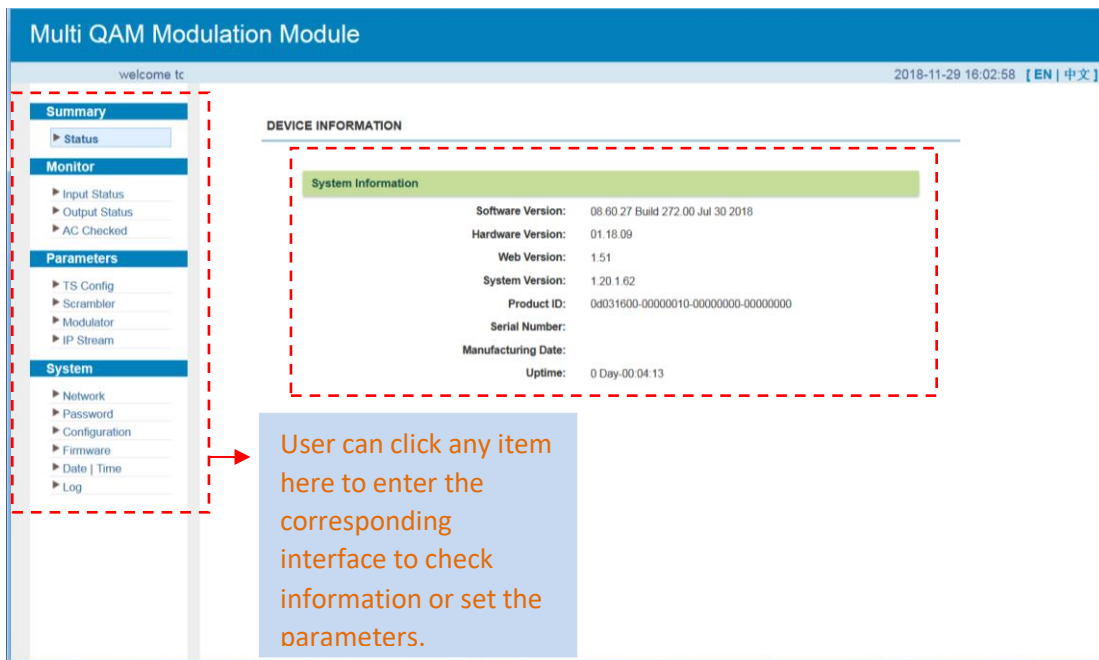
Multi QAM Modulation Module

welcome tc

2018-11-29 16:02:58 [ EN | 中文 ]

Summary

Status

Monitor

Input Status

Output Status

AC Checked

Parameters

TS Config

Scrambler

Modulator

IP Stream

System

Network

Password

Configuration

Firmware

Date | Time

Log

DEVICE INFORMATION

System Information

| | |
|---|---|
| Software Version: | 08.60.27 Build 272.00 Jul 30 2018 |
| Hardware Version: | 01.18.09 |
| Web Version: | 1.51 |
| System Version: | 1.20.1.62 |
| Product ID: | 0d031600-00000010-00000000-00000000 |
| Serial Number: | |
| Manufacturing Date: | |
| Uptime: | 0 Day-00:04:13 |

User can click any item here to enter the corresponding interface to check information or set the parameters.